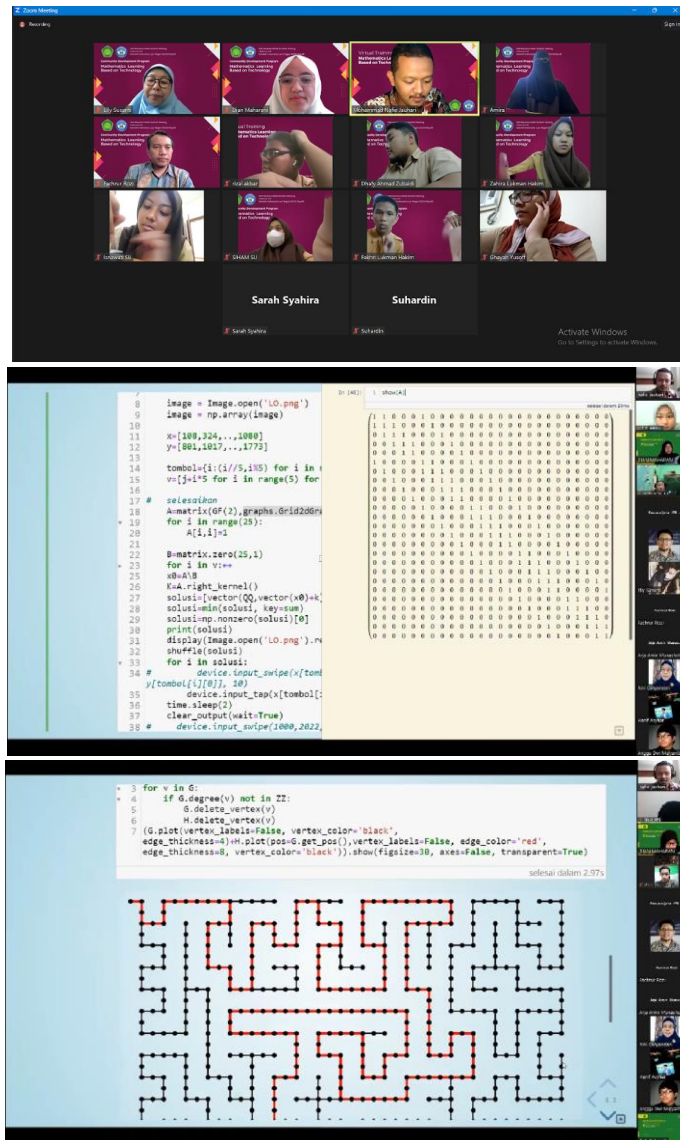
Zoom Meeting
Recording
Sign in

Community Development Program
Mathematics Learning Based on Technology

Lily Suspra
Dian Maharani
Virtual Training
Mathematics Learning Based on Techno
Muhammad Rafie Jauhari
Amira
Fathnur Azis
Arul akbar
Dhafy Ahmad Zubaidi
Zahira Lukman Hakim
Ismawati SU
SIHAM SU
Fakhri Lukman Hakim
Ghayah Yusoff
Sarah Syahira
Suhardin
Sarah Syahira
Suhardin

Activate Windows
Go to Settings to activate Windows.

8 image = Image.open('LO.png')
9 image = np.array(image)
10
11 x=[108,324,..,1080]
12 y=[801,1017,..,1773]
13
14 tombol={i:(i//5,i%5) for i in
15 v=[j+i*5 for i in range(5) for
16
17 # selesaikan
18 A=matrix(GF(2),graphs.Grid2dGr
19 for i in range(25):
20 A[i,i]=1
21
22 B=matrix.zero(25,1)
23 for i in v:↔
25 x0=A\B
26 K=A.right_kernel()
27 solusi=[vector(QQ,vector(x0)+k)
28 solusi=min(solusi, key=sum)
29 solusi=np.nonzero(solusi)[0]
30 print(solusi)
31 display(Image.open('LO.png').re
32 shuffle(solusi)
33 for i in solusi:
34 # device.input_swipe(x[tomb
y[tombol[i][0]], 10)
35 device.input_tap(x[tombol[
36 time.sleep(2)
37 clear_output(wait=True)
38 # device.input_swipe(1000,2022,

In [40]: 1 show(A)
selesai dalam 20ms

3 for v in G:
4 if G.degree(v) not in ZZ:
5 G.delete_vertex(v)
6 H.delete_vertex(v)
7 (G.plot(vertex_labels=False, vertex_color='black', edge_thickness=4)+H.plot(pos=G.get_pos(),vertex_labels=False, edge_color='red', edge_thickness=8, vertex_color='black')).show(figsize=30, axes=False, transparent=True)
selesai dalam 2.97s